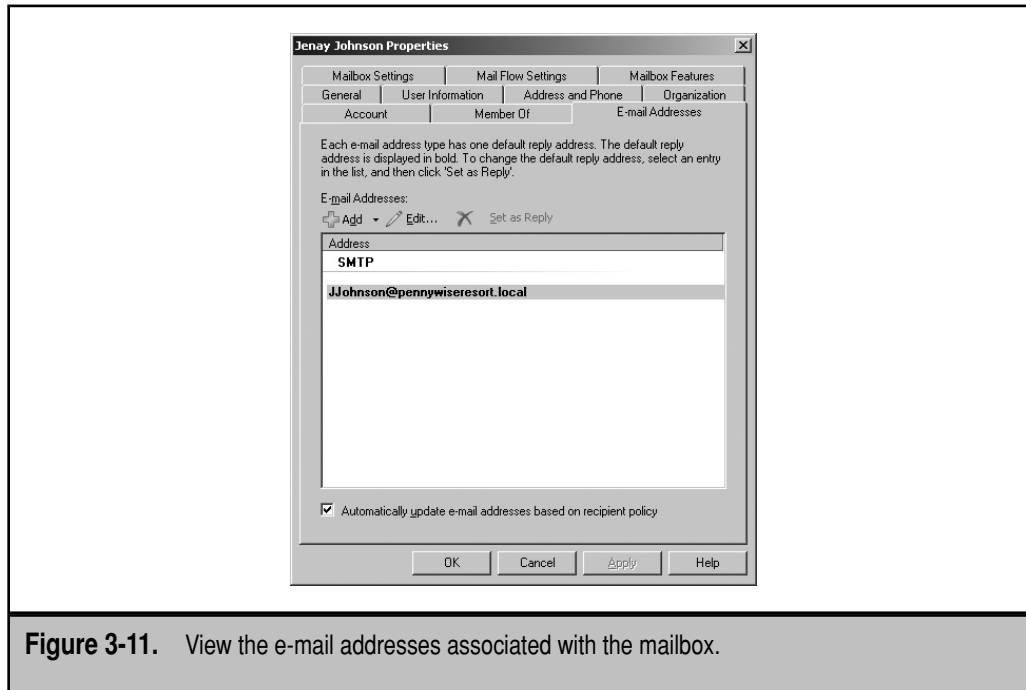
Jenay Johnson Properties

Mailbox Settings | Mail Flow Settings | Mailbox Features
General | User Information | Address and Phone | Organization
Account | Member Of | E-mail Addresses

Each e-mail address type has one default reply address. The default reply address is displayed in bold. To change the default reply address, select an entry in the list, and then click 'Set as Reply'.

E-mail Addresses:

Add ▾ Edit... Set as Reply

Address
SMTP
JJohnson@pennywiseresort.local

Automatically update e-mail addresses based on recipient policy

OK | Cancel | Apply | Help

Figure 3-11. View the e-mail addresses associated with the mailbox.